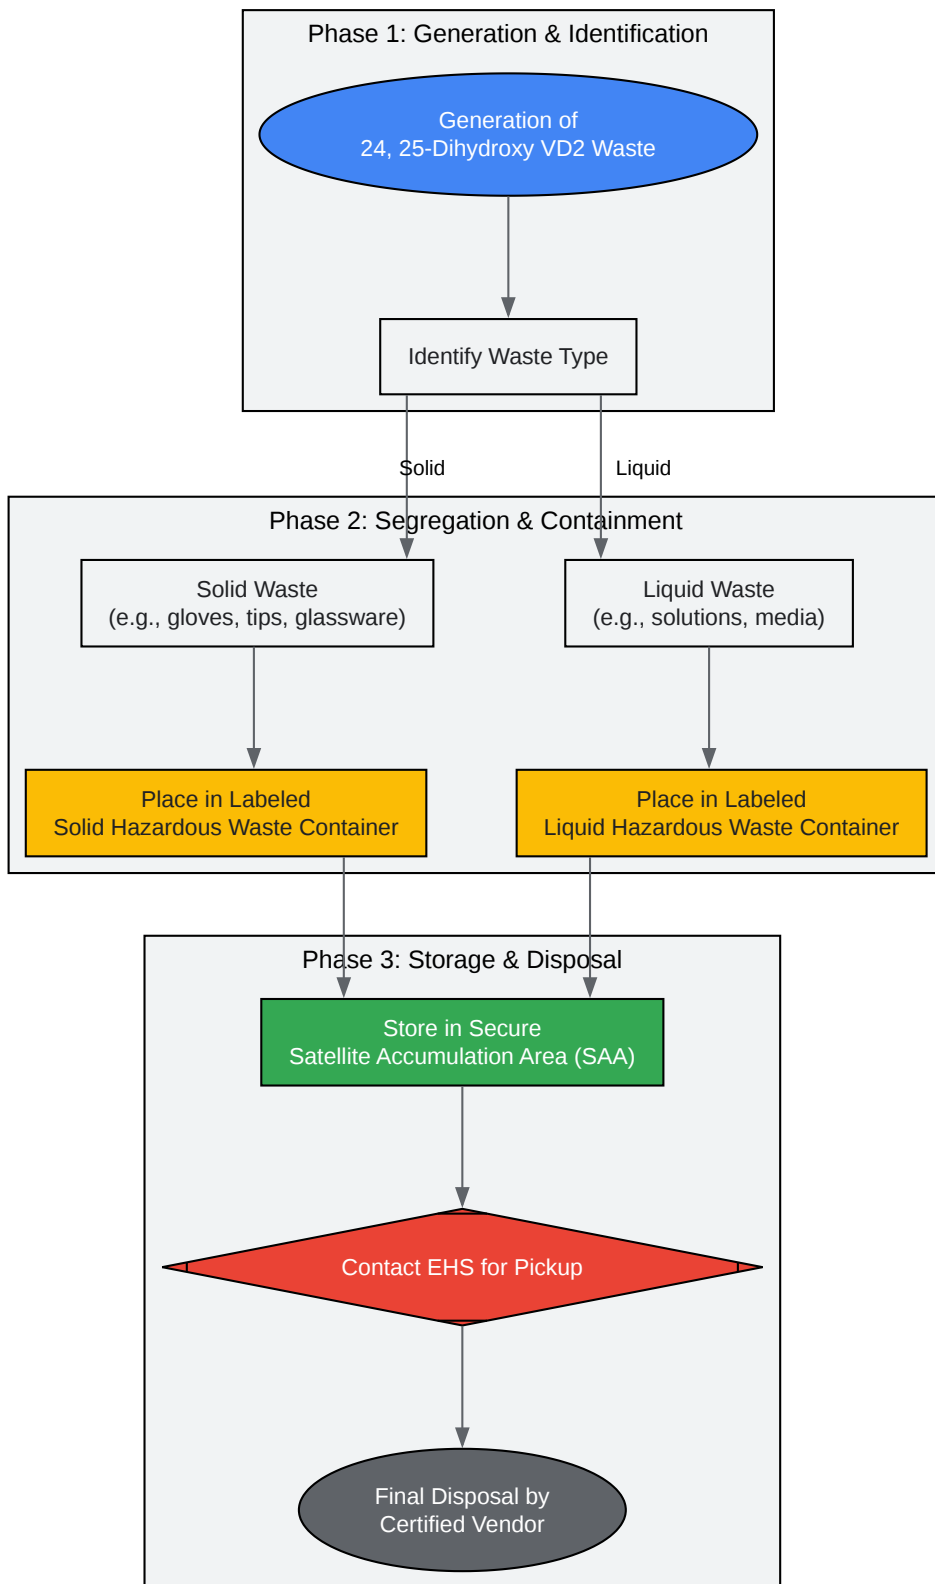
Phase 1: Generation & Identification

Generation of
24, 25-Dihydroxy VD2 Waste

Identify Waste Type

Solid

Liquid

Phase 2: Segregation & Containment

Solid Waste
(e.g., gloves, tips, glassware)

Liquid Waste
(e.g., solutions, media)

Place in Labeled
Solid Hazardous Waste Container

Place in Labeled
Liquid Hazardous Waste Container

Phase 3: Storage & Disposal

Store in Secure
Satellite Accumulation Area (SAA)

Contact EHS for Pickup

Final Disposal by
Certified Vendor